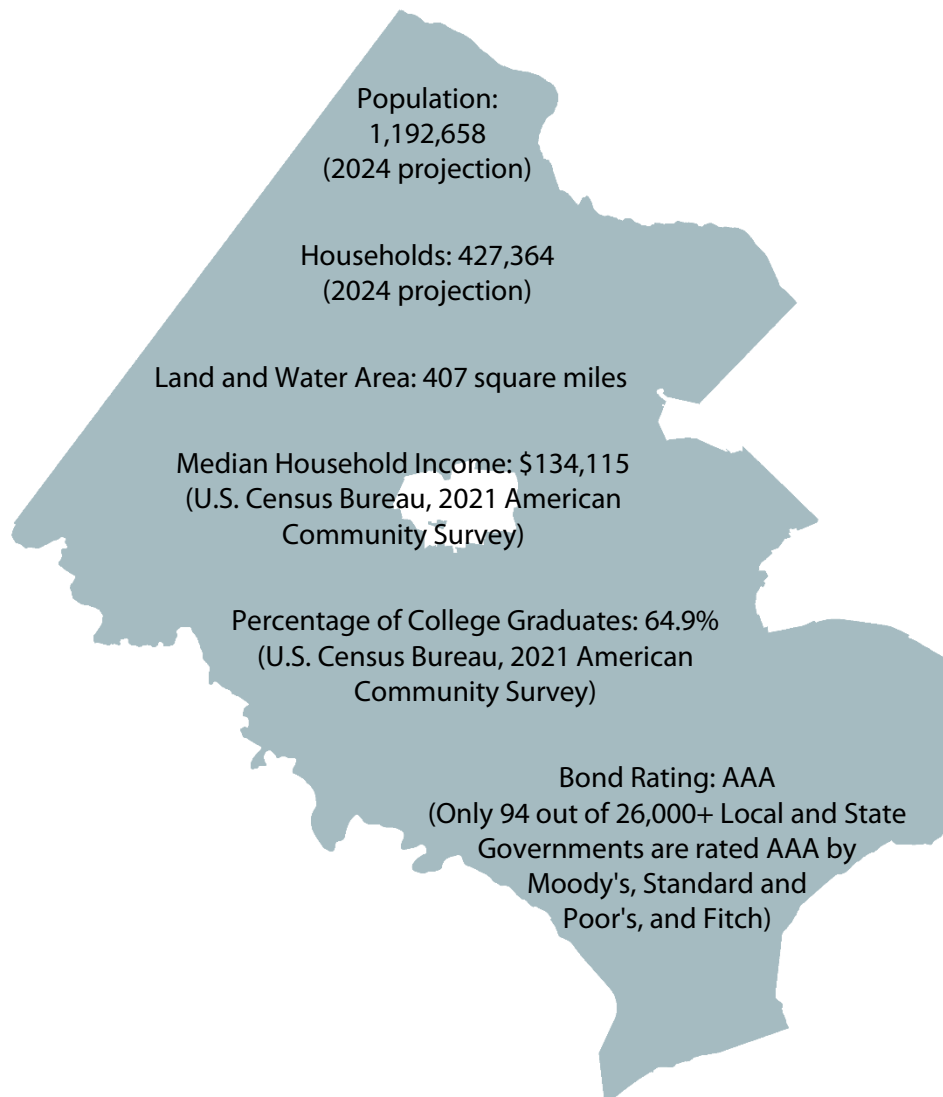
Population:
1,192,658
(2024 projection)

Households: 427,364
(2024 projection)

Land and Water Area: 407 square miles

Median Household Income: $134,115
(U.S. Census Bureau, 2021 American Community Survey)

Percentage of College Graduates: 64.9%
(U.S. Census Bureau, 2021 American Community Survey)

Bond Rating: AAA
(Only 94 out of 26,000+ Local and State Governments are rated AAA by Moody's, Standard and Poor's, and Fitch)